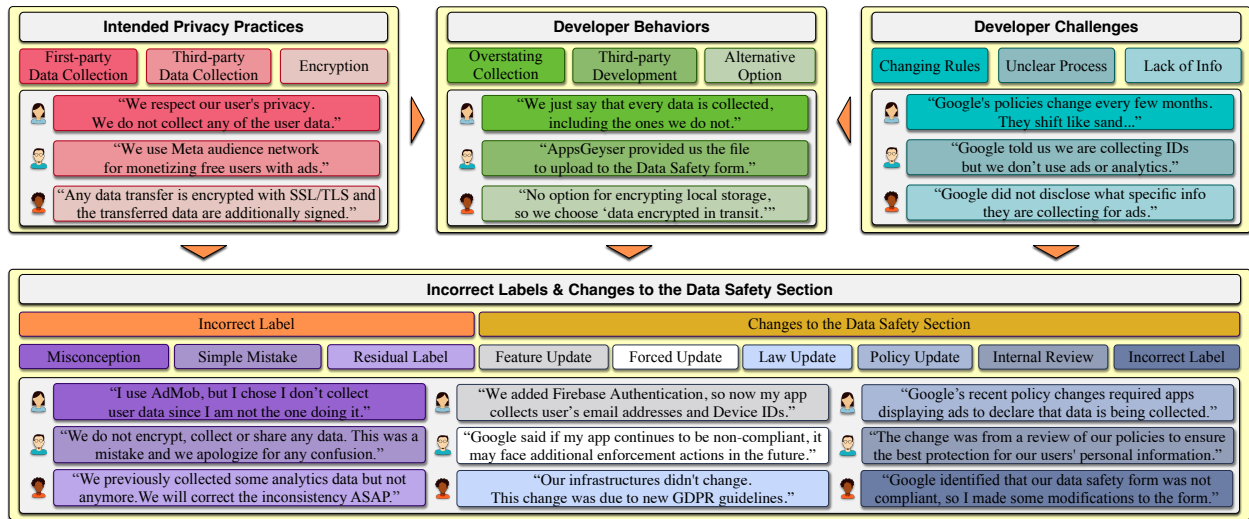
Intended Privacy Practices

First-party Data Collection

Third-party Data Collection

Encryption

“We respect our user's privacy. We do not collect any of the user data.”

“We use Meta audience network for monetizing free users with ads.”

“Any data transfer is encrypted with SSL/TLS and the transferred data are additionally signed.”

Developer Behaviors

Overstating Collection

Third-party Development

Alternative Option

“We just say that every data is collected, including the ones we do not.”

“AppsGeyser provided us the file to upload to the Data Safety form.”

“No option for encrypting local storage, so we choose ‘data encrypted in transit.’”

Developer Challenges

Changing Rules

Unclear Process

Lack of Info

“Google's policies change every few months. They shift like sand...”

“Google told us we are collecting IDs but we don’t use ads or analytics.”

“Google did not disclose what specific info they are collecting for ads.”

Incorrect Labels & Changes to the Data Safety Section

Incorrect Label

Changes to the Data Safety Section

Misconception

Simple Mistake

Residual Label

Feature Update

Forced Update

Law Update

Policy Update

Internal Review

Incorrect Label

“I use AdMob, but I chose I don’t collect user data since I am not the one doing it.”

“We do not encrypt, collect or share any data. This was a mistake and we apologize for any confusion.”

“We previously collected some analytics data but not anymore.We will correct the inconsistency ASAP.”

“We added Firebase Authentication, so now my app collects user’s email addresses and Device IDs.”

“Google said if my app continues to be non-compliant, it may face additional enforcement actions in the future.”

“Our infrastructures didn't change. This change was due to new GDPR guidelines.”

“Google’s recent policy changes required apps displaying ads to declare that data is being collected.”

“The change was from a review of our policies to ensure the best protection for our users' personal information.”

“Google identified that our data safety form was not compliant, so I made some modifications to the form.”